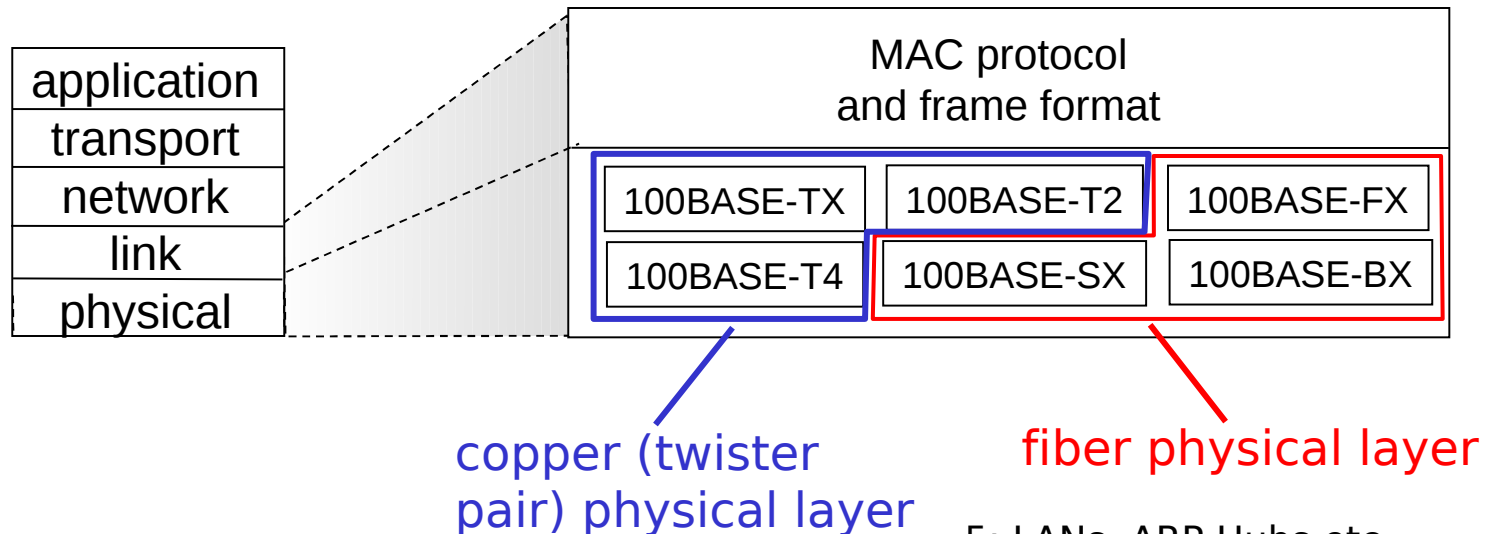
application
transport
network
link
physical

MAC protocol
and frame format

100BASE-TX
100BASE-T2
100BASE-FX
100BASE-T4
100BASE-SX
100BASE-BX

copper (twister pair) physical layer

fiber physical layer

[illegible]